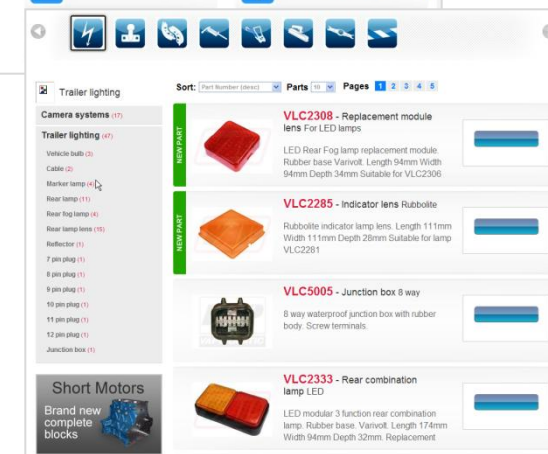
Trailer lighting

Camera systems (17)

Trailer lighting (47)

Vehicle bulb (3)

Cable (2)

Marker lamp (4)

Rear lamp (11)

Rear fog lamp (4)

Rear lamp lens (15)

Reflector (1)

7 pin plug (1)

8 pin plug (1)

9 pin plug (1)

10 pin plug (1)

11 pin plug (1)

12 pin plug (1)

Junction box (1)

Short Motors

Brand new complete blocks

Sort: Part Number (desc) Parts 10 Pages 1 2 3 4 5

NEW PART

VLC2308 - Replacement module lens For LED lamps

LED Rear Fog lamp replacement module. Rubber base Varivolt. Length 94mm Width 94mm Depth 34mm Suitable for VLC2306

NEW PART

VLC2285 - Indicator lens Rubbolite

Rubbolite indicator lamp lens. Length 111mm Width 111mm Depth 28mm Suitable for lamp VLC2281

VLC5005 - Junction box 8 way

8 way waterproof junction box with rubber body. Screw terminals.

VLC2333 - Rear combination lamp LED

LED modular 3 function rear combination lamp. Rubber base. Varivolt. Length 174mm Width 94mm Depth 32mm. Replacement